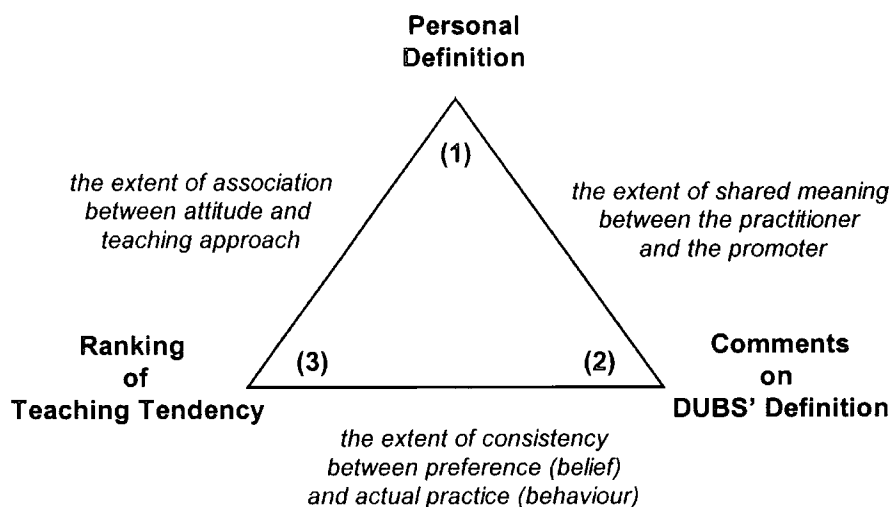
Personal Definition

(1)

the extent of association between attitude and teaching approach

the extent of shared meaning between the practitioner and the promoter

Ranking of Teaching Tendency

(3)

(2)

Comments on DUBS' Definition

the extent of consistency between preference (belief) and actual practice (behaviour)